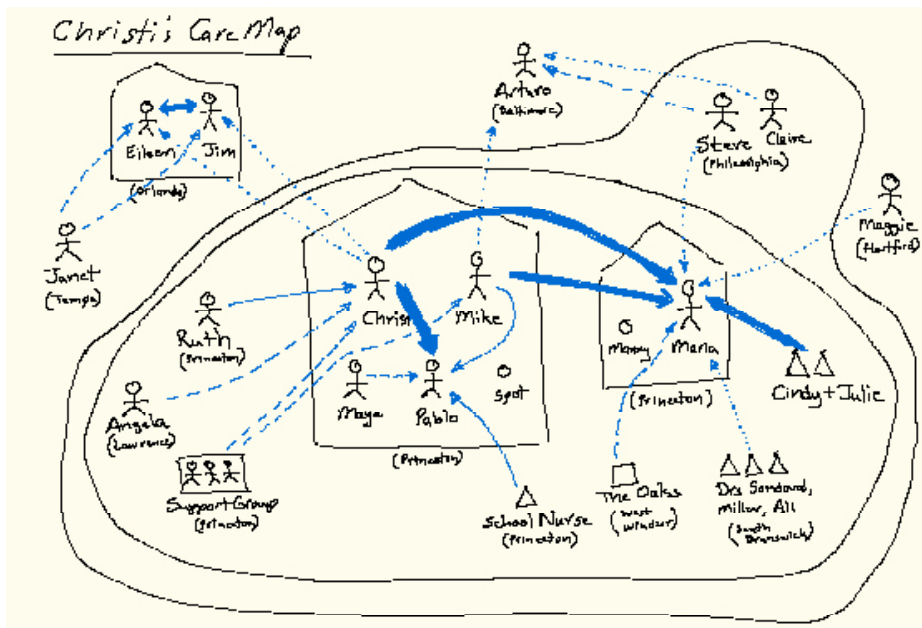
Christi's Care Map

Eileen
Jim
(Orlando)

Arturo
(Baltimore)

Steve
(Philadelphia)

Claire

Janet
(Tampa)

Maggie
(Hartford)

Ruth
(Princeton)

Christi
Mike
Maya
Pablo
Spot
(Princeton)

Manny
Maria
(Princeton)

Cindy + Julie

Angela
(Lawrence)

Support Group
(Princeton)

School Nurse
(Princeton)

The Oaks
(West Windsor)

Drs Sandoval, Miller, Ali
(South Brunswick)